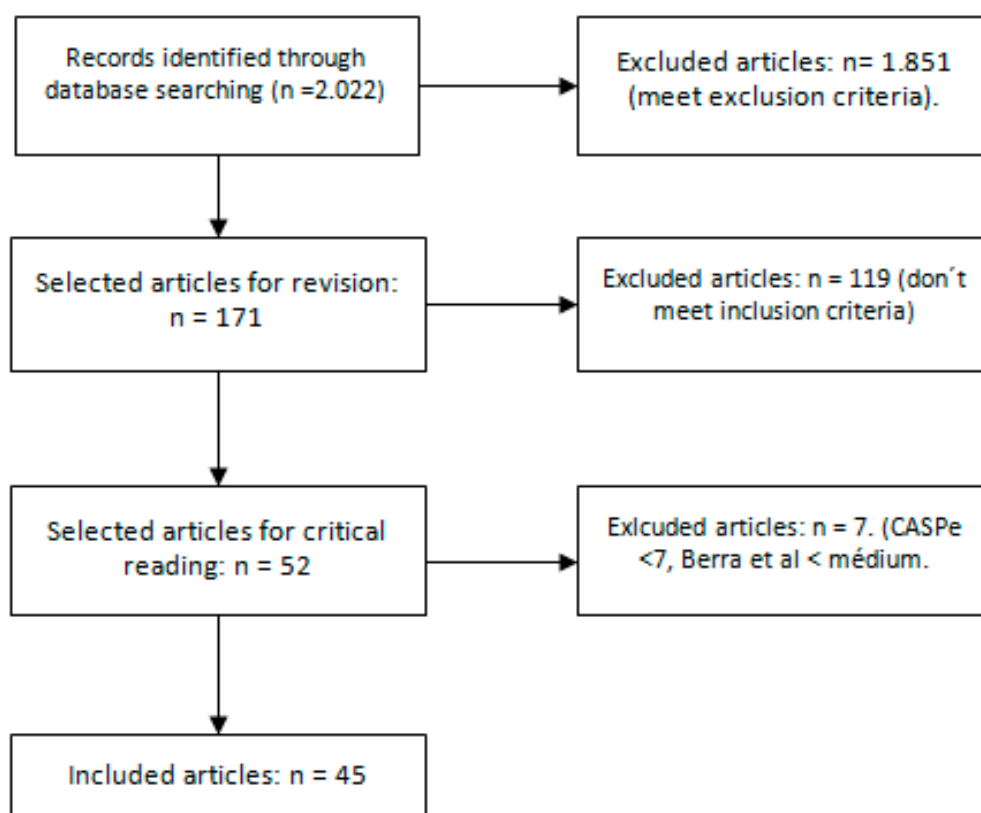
Records identified through database searching (n =2.022)

Excluded articles: n= 1.851 (meet exclusion criteria).

Selected articles for revision: n = 171

Excluded articles: n = 119 (don´t meet inclusion criteria)

Selected articles for critical reading: n = 52

Exlcuded articles: n = 7. (CASPe <7, Berra et al < médium.

Included articles: n = 45